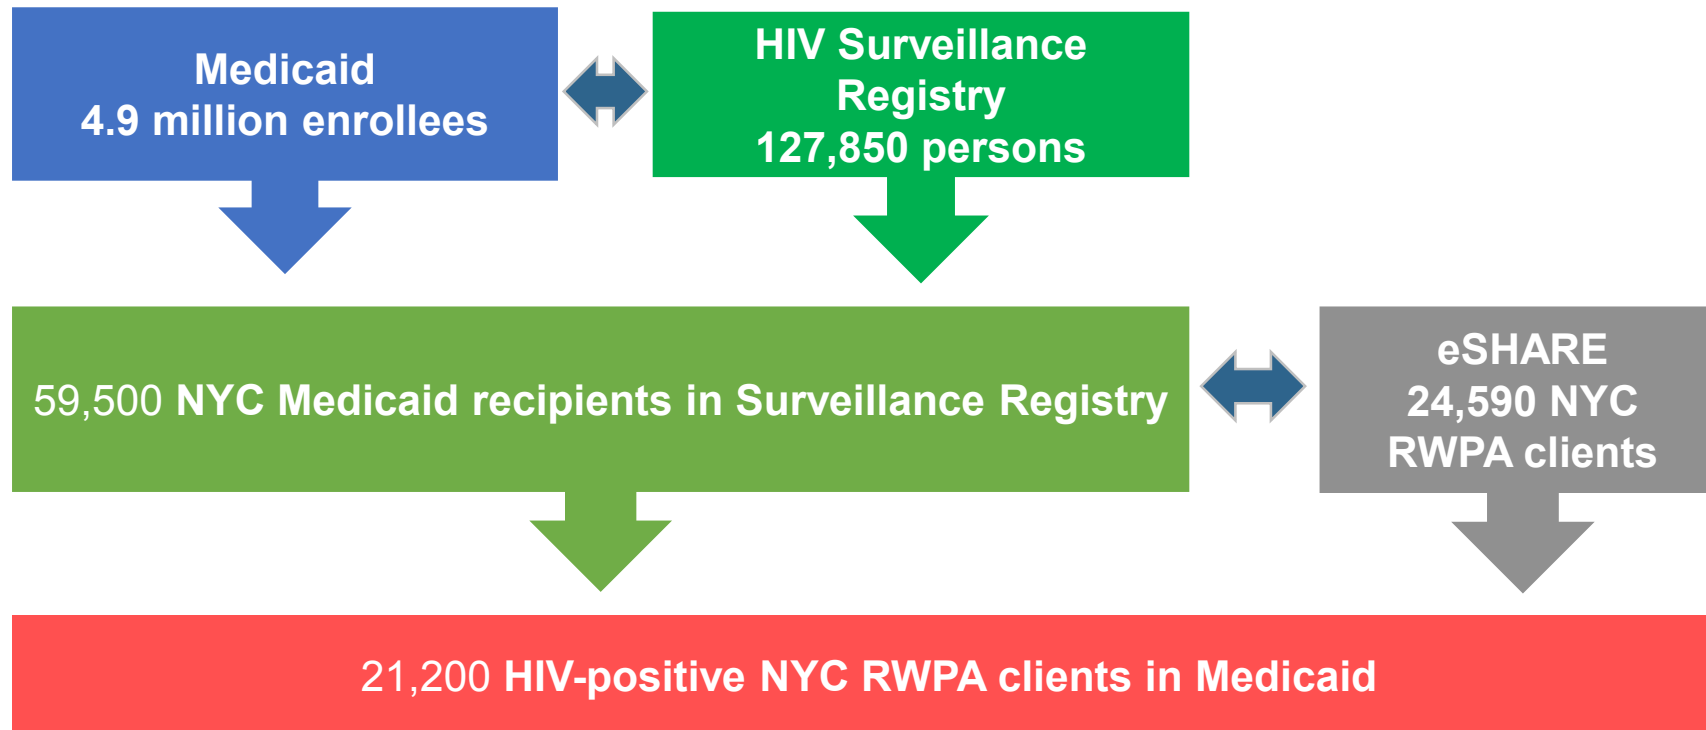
Medicaid
4.9 million enrollees

HIV Surveillance Registry
127,850 persons

59,500 NYC Medicaid recipients in Surveillance Registry

eSHARE
24,590 NYC RWPA clients

21,200 HIV-positive NYC RWPA clients in Medicaid